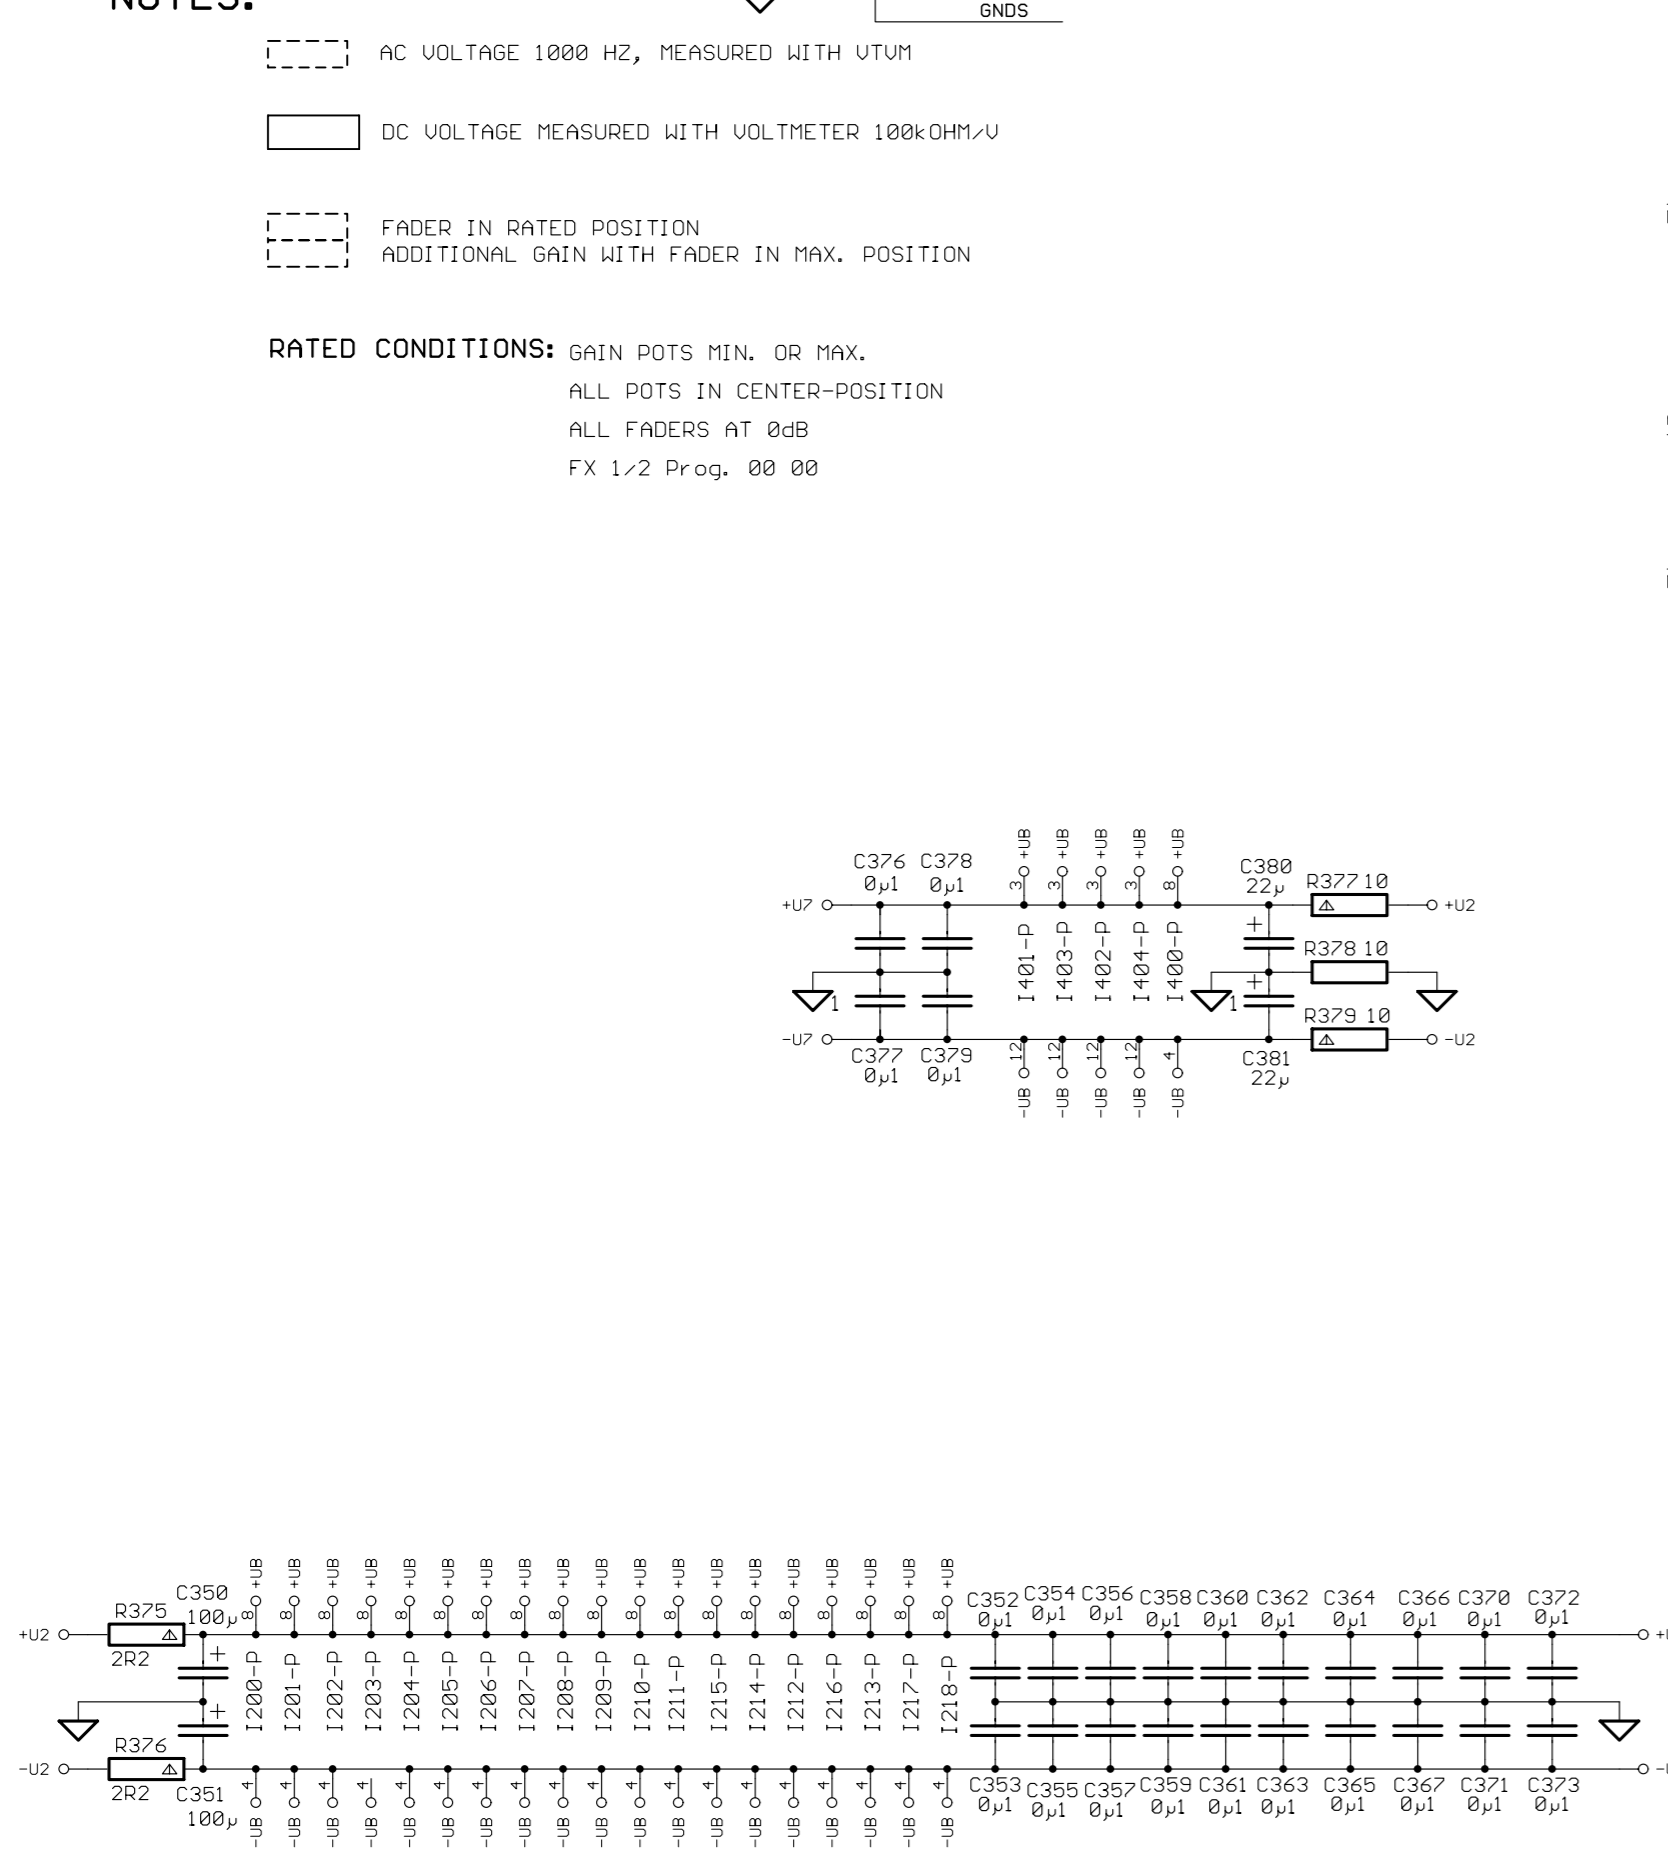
NOTES:

GNDS

AC VOLTAGE 1000 HZ, MEASURED WITH VTVM

DC VOLTAGE MEASURED WITH VOLTMETER 100kOHM/V

FADER IN RATED POSITION
ADDITIONAL GAIN WITH FADER IN MAX. POSITION

RATED CONDITIONS: GAIN POTS MIN. OR MAX.
ALL POTS IN CENTER-POSITION
ALL FADERS AT 0dB
FX 1/2 Prog. 00 00

C376 0µ1 C378 0µ1 +UB +UB +UB +UB +UB 3 3 3 3 8 C380 22µ R377 10
+U7 +U2
I401-P I403-P I402-P I404-P I400-P
R378 10
1 1
R379 10
-U7 -U2
C377 0µ1 C379 0µ1 12 12 12 12 4 C381 22µ
-UB -UB -UB -UB -UB

+UB +UB +UB +UB +UB +UB +UB +UB +UB +UB +UB +UB +UB +UB +UB +UB +UB +UB +UB
R375 C350 100µ 8 8 8 8 8 8 8 8 8 8 8 8 8 8 8 8 8 8 8
C352 0µ1 C354 0µ1 C356 0µ1 C358 0µ1 C360 0µ1 C362 0µ1 C364 0µ1 C366 0µ1 C370 0µ1 C372 0µ1
+U2 2R2 +U
I200-P I201-P I202-P I203-P I204-P I205-P I206-P I207-P I208-P I209-P I210-P I211-P I215-P I214-P I212-P I216-P I213-P I217-P I218-P
R376
-U2 2R2 C351 100µ 4 4 4 4 4 4 4 4 4 4 4 4 4 4 4 4 4 4 4
C353 0µ1 C355 0µ1 C357 0µ1 C359 0µ1 C361 0µ1 C363 0µ1 C365 0µ1 C367 0µ1 C371 0µ1 C373 0µ1
-UB -UB -UB -UB -UB -UB -UB -UB -UB -UB -UB -UB -UB -UB -UB -UB -UB -UB -UB